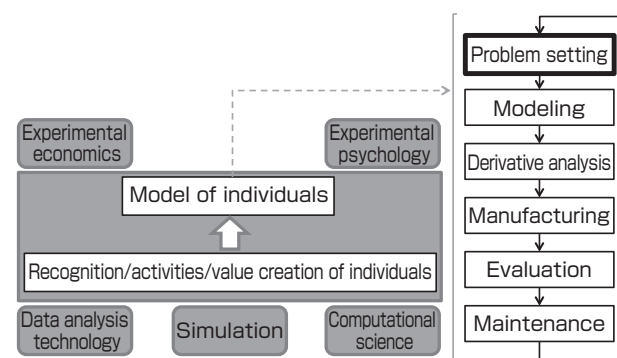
Experimental economics

Experimental psychology

Model of individuals

Recognition/activities/value creation of individuals

Data analysis technology

Simulation

Computational science

Problem setting

Modeling

Derivative analysis

Manufacturing

Evaluation

Maintenance